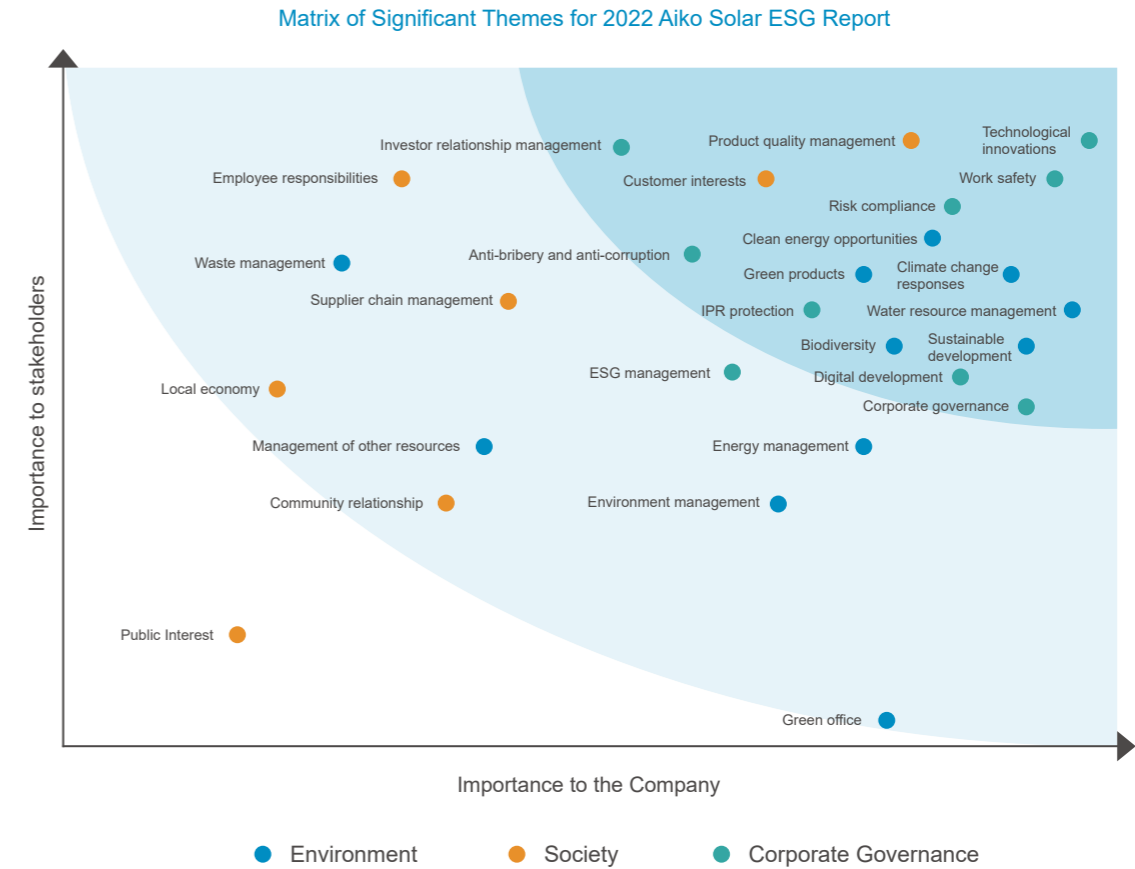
Matrix of Significant Themes for 2022 Aiko Solar ESG Report

Investor relationship management
Product quality management
Technological innovations
Employee responsibilities
Customer interests
Work safety
Risk compliance
Clean energy opportunities
Waste management
Anti-bribery and anti-corruption
Green products
Climate change responses
Supplier chain management
IPR protection
Water resource management
Biodiversity
Sustainable development
Local economy
ESG management
Digital development
Corporate governance
Management of other resources
Energy management
Community relationship
Environment management
Public Interest
Green office

Importance to stakeholders
Importance to the Company

Environment
Society
Corporate Governance